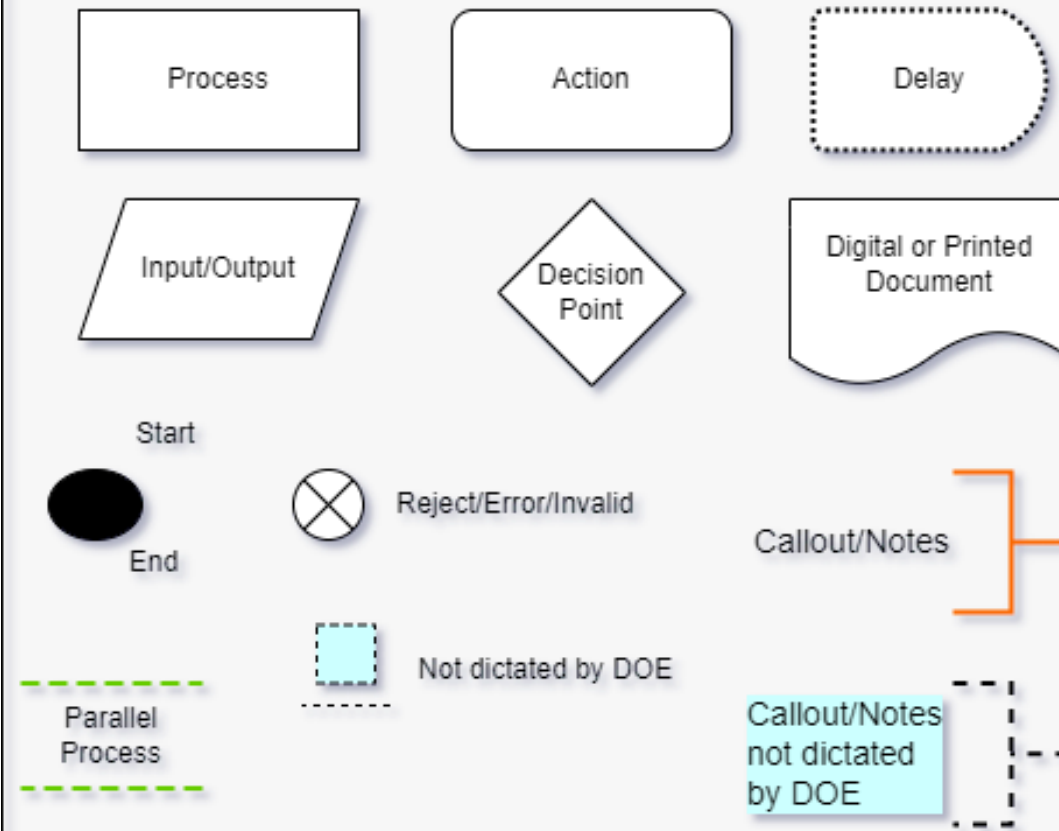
Process

Action

Delay

Input/Output

Decision Point

Digital or Printed Document

Start

End

Reject/Error/Invalid

Callout/Notes

Not dictated by DOE

Parallel Process

Callout/Notes not dictated by DOE